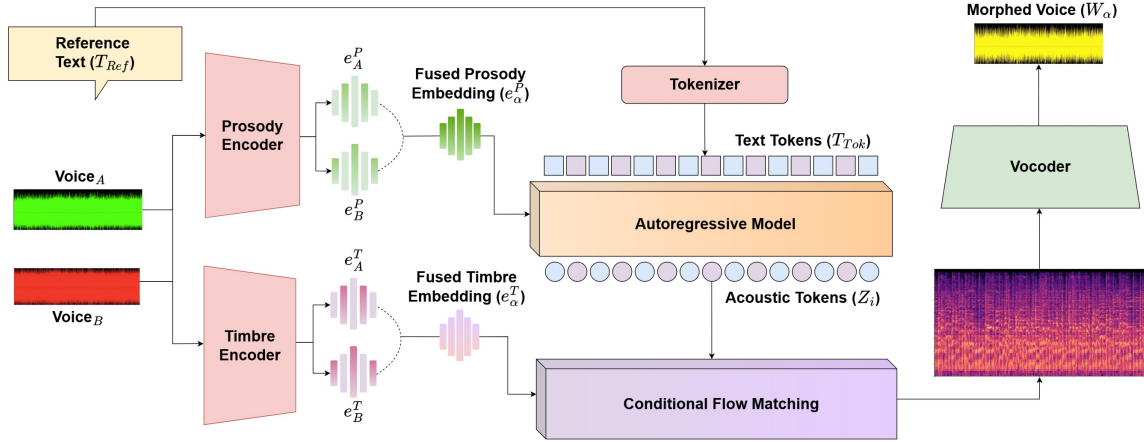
Reference Text ($T_{Ref}$)

Prosody Encoder

$e_A^P$

$e_B^P$

Fused Prosody Embedding ($e_\alpha^P$)

Voice$_A$

Voice$_B$

Timbre Encoder

$e_A^T$

$e_B^T$

Fused Timbre Embedding ($e_\alpha^T$)

Tokenizer

Text Tokens ($T_{Tok}$)

Autoregressive Model

Acoustic Tokens ($Z_i$)

Conditional Flow Matching

Morphed Voice ($W_\alpha$)

Vocoder